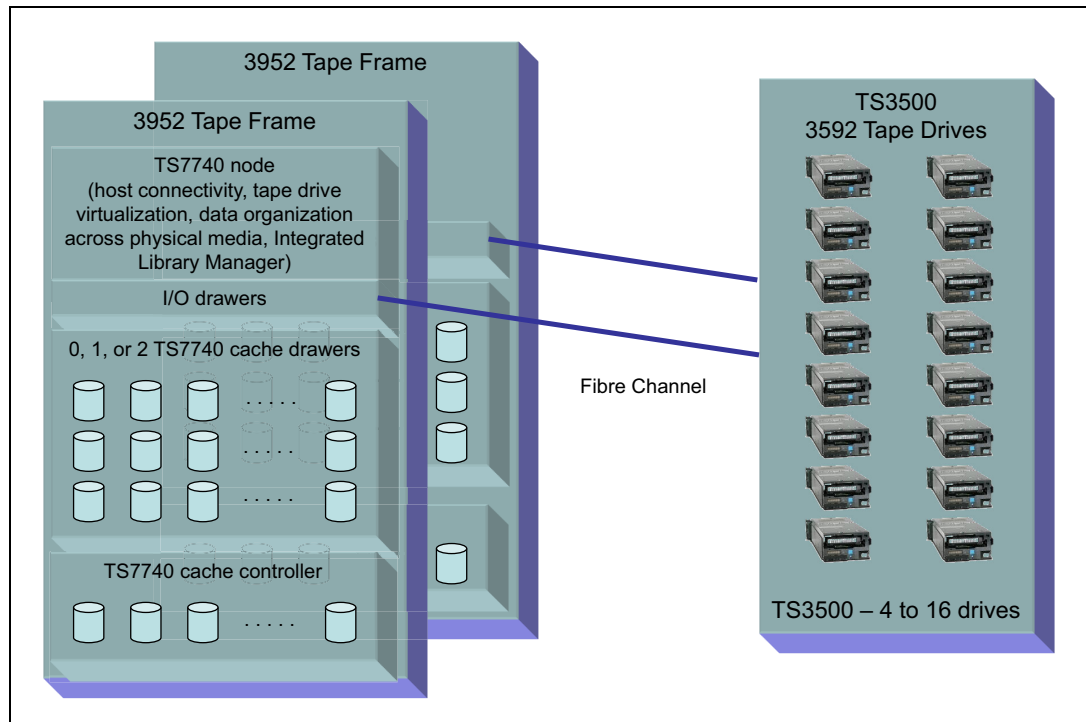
3952 Tape Frame

3952 Tape Frame

TS7740 node
(host connectivity, tape drive virtualization, data organization across physical media, Integrated Library Manager)

I/O drawers

0, 1, or 2 TS7740 cache drawers

. . . . .

. . . . .

. . . . .

TS7740 cache controller

. . . . .

Fibre Channel

TS3500
3592 Tape Drives

TS3500 – 4 to 16 drives